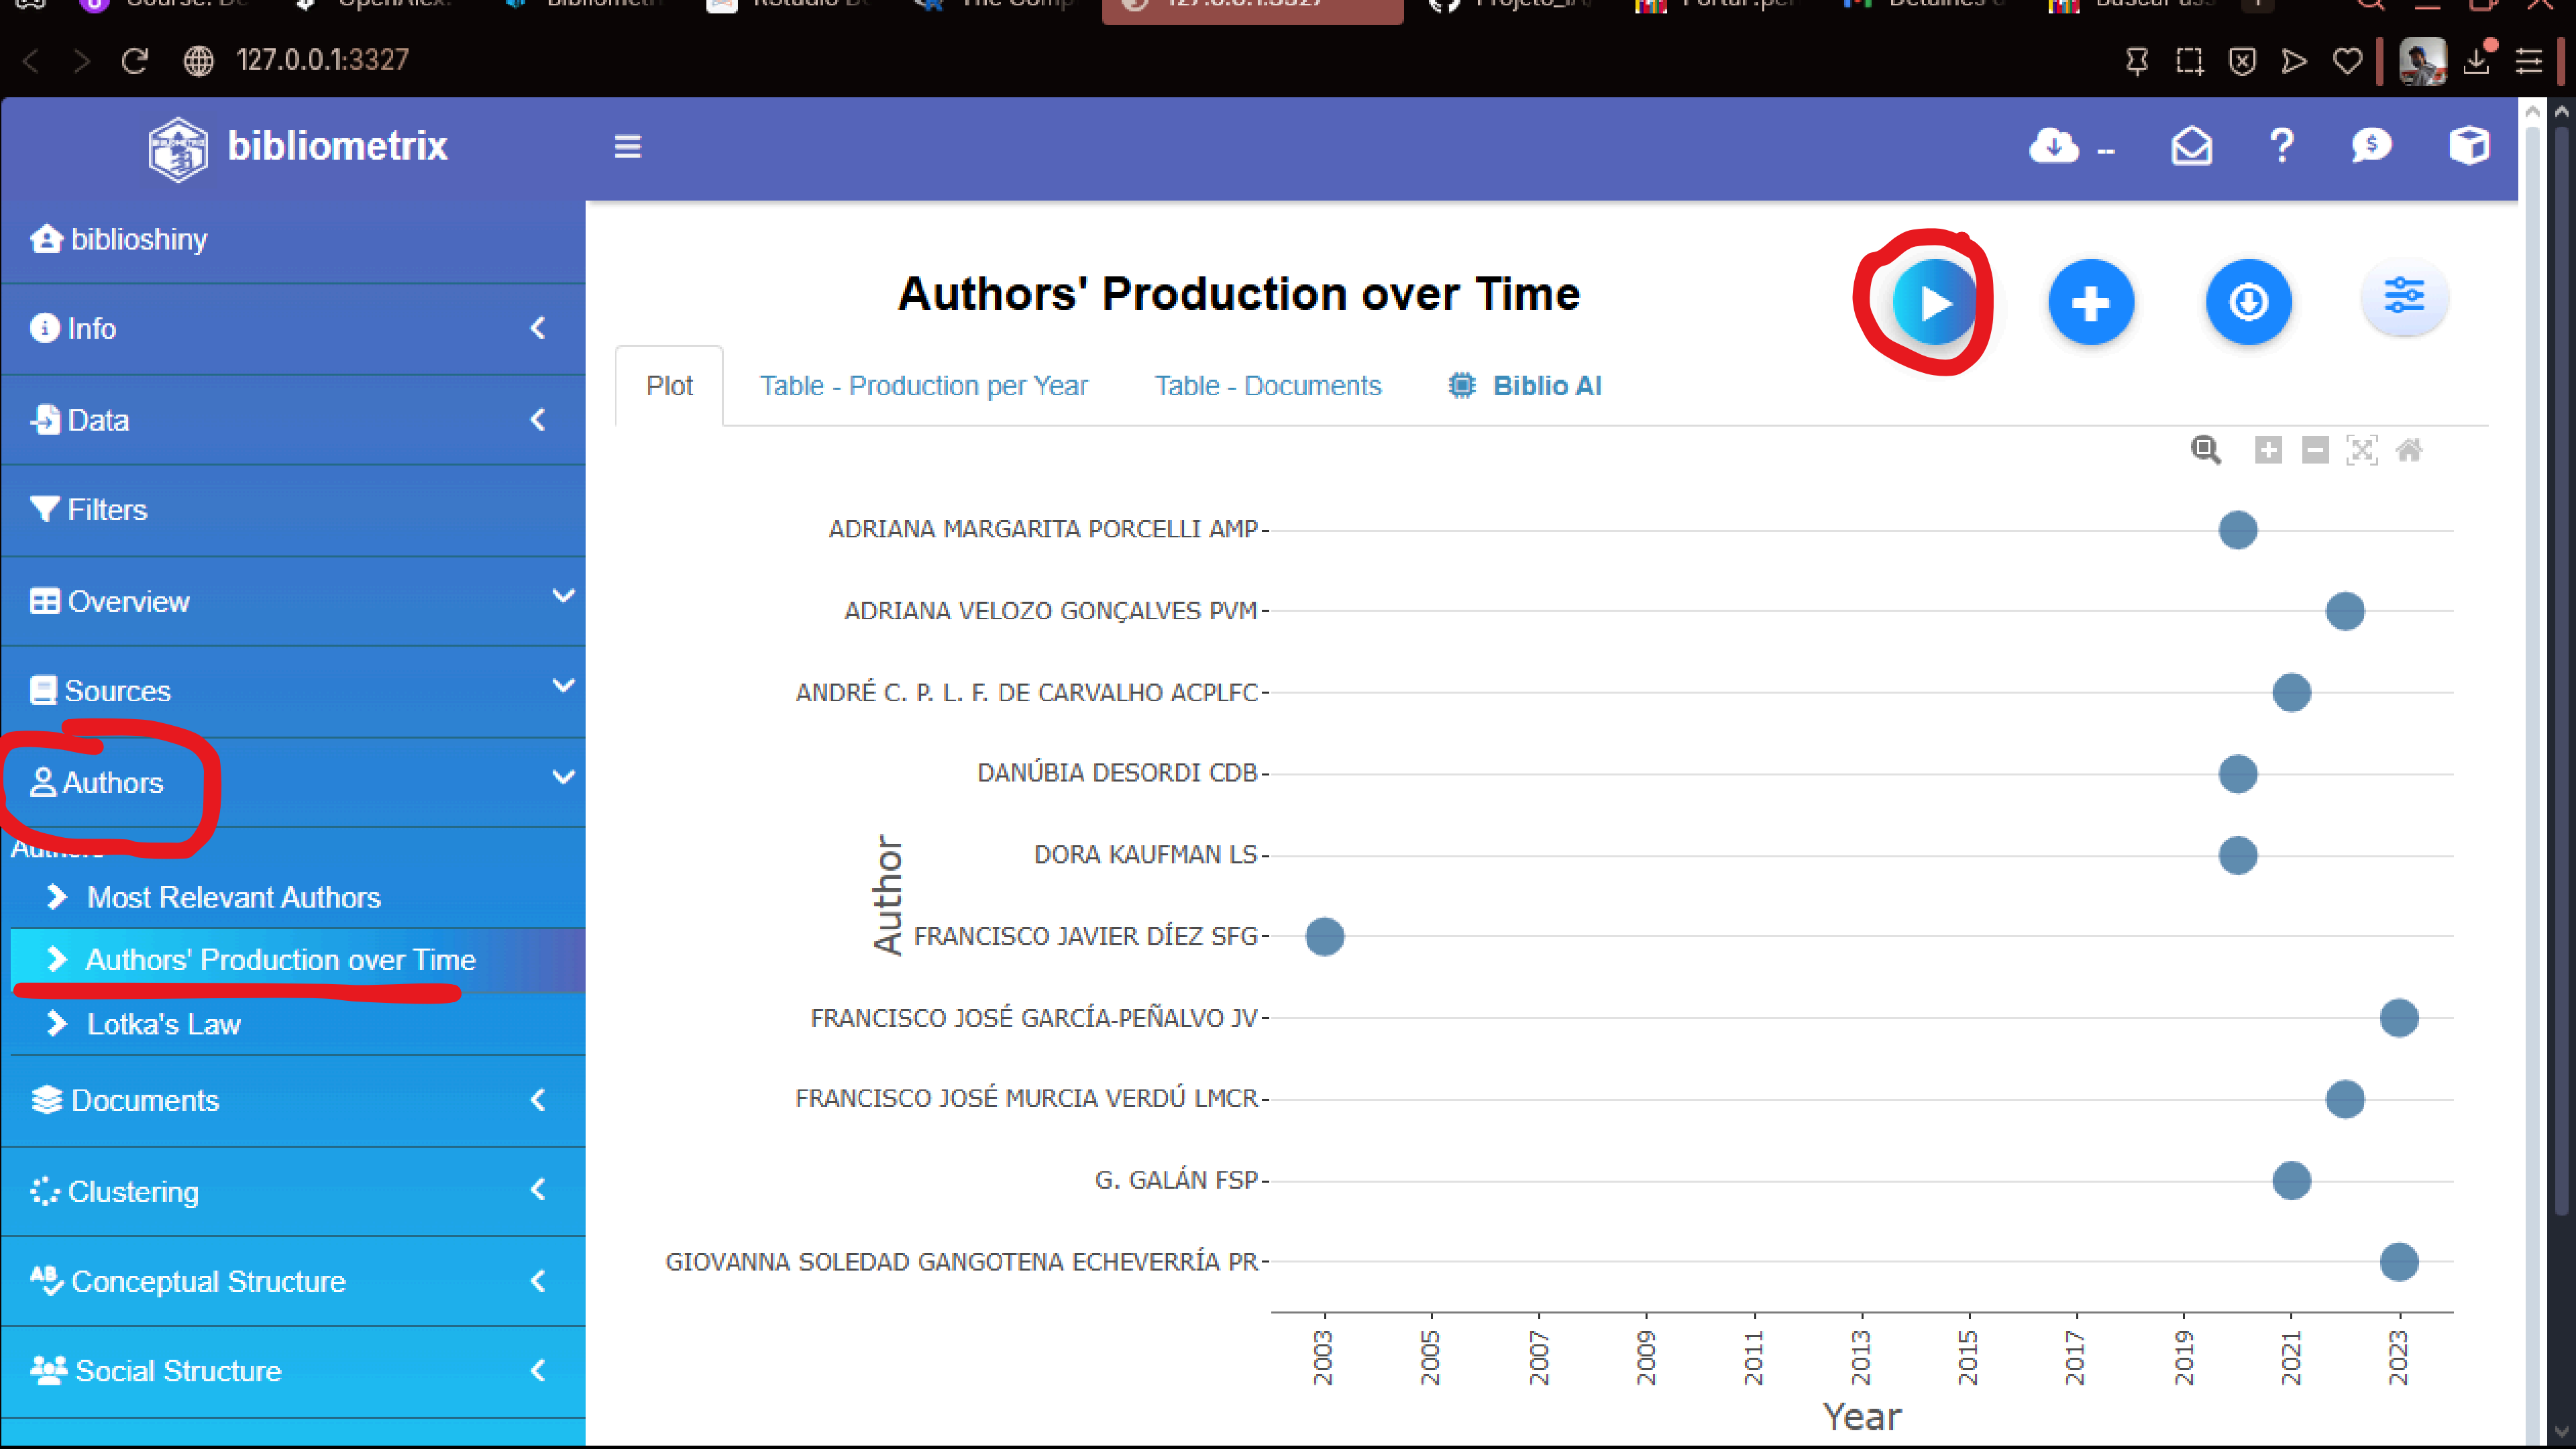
127.0.0.1:3327

bibliometrix

biblioshiny

Info

Data

Filters

Overview

Sources

Authors

Authors

Most Relevant Authors

Authors' Production over Time

Lotka's Law

Documents

Clustering

Conceptual Structure

Social Structure

Authors' Production over Time

Plot | Table - Production per Year | Table - Documents | Biblio AI

ADRIANA MARGARITA PORCELLI AMP
ADRIANA VELOZO GONÇALVES PVM
ANDRÉ C. P. L. F. DE CARVALHO ACPLFC
DANÚBIA DESORDI CDB
DORA KAUFMAN LS
FRANCISCO JAVIER DÍEZ SFG
FRANCISCO JOSÉ GARCÍA-PEÑALVO JV
FRANCISCO JOSÉ MURCIA VERDÚ LMCR
G. GALÁN FSP
GIOVANNA SOLEDAD GANGOTENA ECHEVERRÍA PR

Author

2003 2005 2007 2009 2011 2013 2015 2017 2019 2021 2023

Year